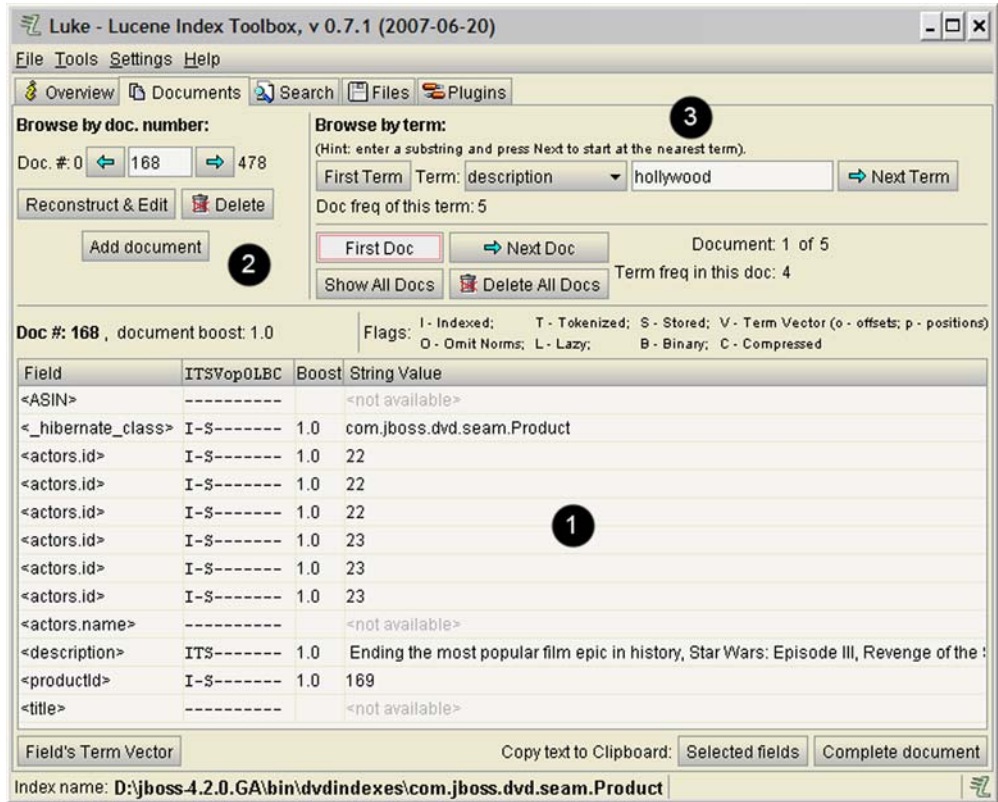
Luke - Lucene Index Toolbox, v 0.7.1 (2007-06-20)

File Tools Settings Help

Overview Documents Search Files Plugins

Browse by doc. number:

Doc. #: 0 168 478

Reconstruct & Edit Delete

Add document

2

Browse by term:

(Hint: enter a substring and press Next to start at the nearest term).

3

First Term Term: description hollywood Next Term

Doc freq of this term: 5

First Doc Next Doc Document: 1 of 5

Show All Docs Delete All Docs Term freq in this doc: 4

Doc #: 168 , document boost: 1.0

Flags: I - Indexed; T - Tokenized; S - Stored; V - Term Vector (o - offsets; p - positions) O - Omit Norms; L - Lazy; B - Binary; C - Compressed

| Field | ITSVopOLBC | Boost | String Value |
|---|---|---|---|
| <ASIN> | ---------- | | <not available> |
| <_hibernate_class> | I-S------- | 1.0 | com.jboss.dvd.seam.Product |
| <actors.id> | I-S------- | 1.0 | 22 |
| <actors.id> | I-S------- | 1.0 | 22 |
| <actors.id> | I-S------- | 1.0 | 22 |
| <actors.id> | I-S------- | 1.0 | 23 |
| <actors.id> | I-S------- | 1.0 | 23 |
| <actors.id> | I-S------- | 1.0 | 23 |
| <actors.name> | ---------- | | <not available> |
| <description> | ITS------- | 1.0 | Ending the most popular film epic in history, Star Wars: Episode III, Revenge of the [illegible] |
| <productId> | I-S------- | 1.0 | 169 |
| <title> | ---------- | | <not available> |

1

Field's Term Vector Copy text to Clipboard: Selected fields Complete document

Index name: D:\jboss-4.2.0.GA\bin\dvdindexes\com.jboss.dvd.seam.Product